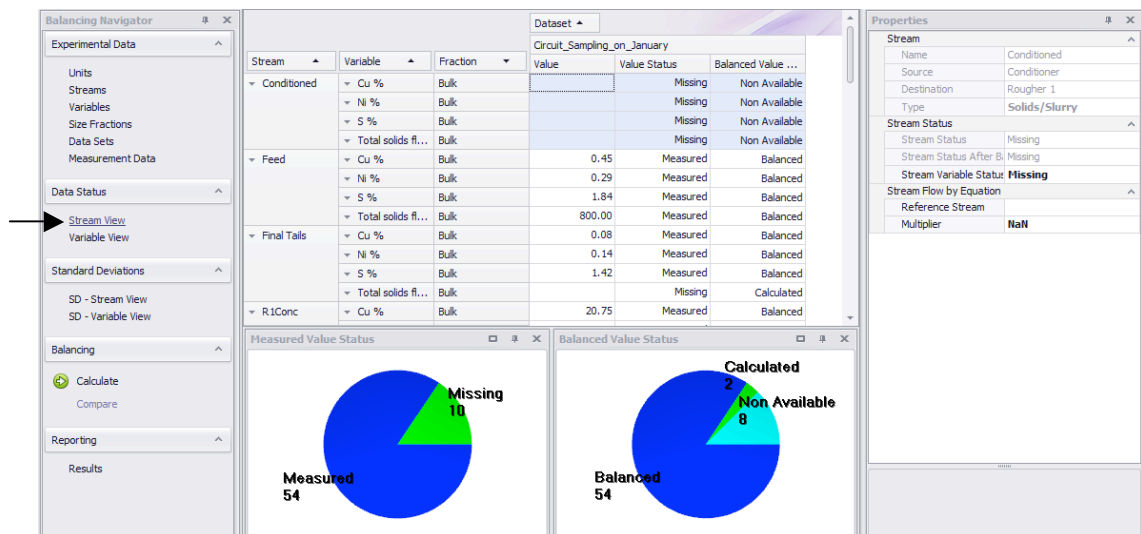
Balancing Navigator

Experimental Data

Units
Streams
Variables
Size Fractions
Data Sets
Measurement Data

Data Status

Stream View
Variable View

Standard Deviations

SD - Stream View
SD - Variable View

Balancing

Calculate
Compare

Reporting

Results

Dataset
Circuit_Sampling_on_January

| Stream | Variable | Fraction | Value | Value Status | Balanced Value ... |
|---|---|---|---|---|---|
| Conditioned | Cu % | Bulk | | Missing | Non Available |
| | Ni % | Bulk | | Missing | Non Available |
| | S % | Bulk | | Missing | Non Available |
| | Total solids fl... | Bulk | | Missing | Non Available |
| Feed | Cu % | Bulk | 0.45 | Measured | Balanced |
| | Ni % | Bulk | 0.29 | Measured | Balanced |
| | S % | Bulk | 1.84 | Measured | Balanced |
| | Total solids fl... | Bulk | 800.00 | Measured | Balanced |
| Final Tails | Cu % | Bulk | 0.08 | Measured | Balanced |
| | Ni % | Bulk | 0.14 | Measured | Balanced |
| | S % | Bulk | 1.42 | Measured | Balanced |
| | Total solids fl... | Bulk | | Missing | Calculated |
| R1Conc | Cu % | Bulk | 20.75 | Measured | Balanced |

Measured Value Status

Missing
10
Measured
54

Balanced Value Status

Calculated
2
Non Available
8
Balanced
54

Properties

Stream
Name | Conditioned
Source | Conditioner
Destination | Rougher 1
Type | Solids/Slurry

Stream Status
Stream Status | Missing
Stream Status After Ba | Missing
Stream Variable Status | Missing

Stream Flow by Equation
Reference Stream |
Multiplier | NaN